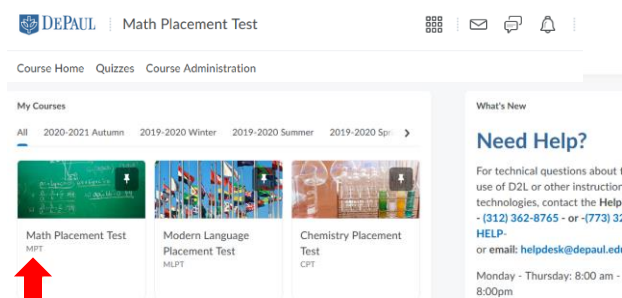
DEPAUL | Math Placement Test

Course Home Quizzes Course Administration

My Courses

All 2020-2021 Autumn 2019-2020 Winter 2019-2020 Summer 2019-2020 Sp

Math Placement Test
MPT

Modern Language Placement Test
MLPT

Chemistry Placement Test
CPT

What's New

Need Help?

For technical questions about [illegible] use of D2L or other instruction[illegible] technologies, contact the Help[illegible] - (312) 362-8765 - or -(773) 3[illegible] HELP-
or email: helpdesk@depaul.ed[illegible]

Monday - Thursday: 8:00 am - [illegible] 8:00pm